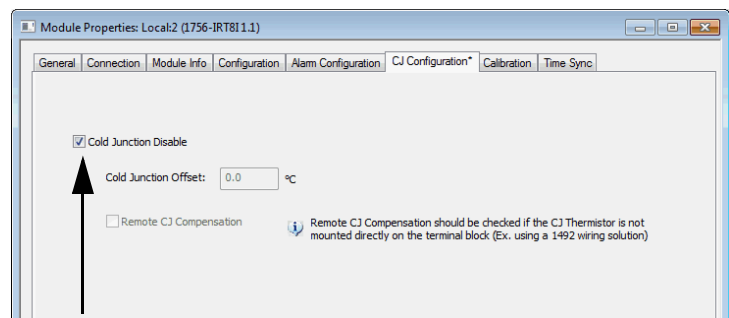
Module Properties: Local:2 (1756-IRT8I 1.1)

General | Connection | Module Info | Configuration | Alarm Configuration | CJ Configuration* | Calibration | Time Sync

Cold Junction Disable

Cold Junction Offset: 0.0 ºC

Remote CJ Compensation

Remote CJ Compensation should be checked if the CJ Thermistor is not mounted directly on the terminal block (Ex. using a 1492 wiring solution)